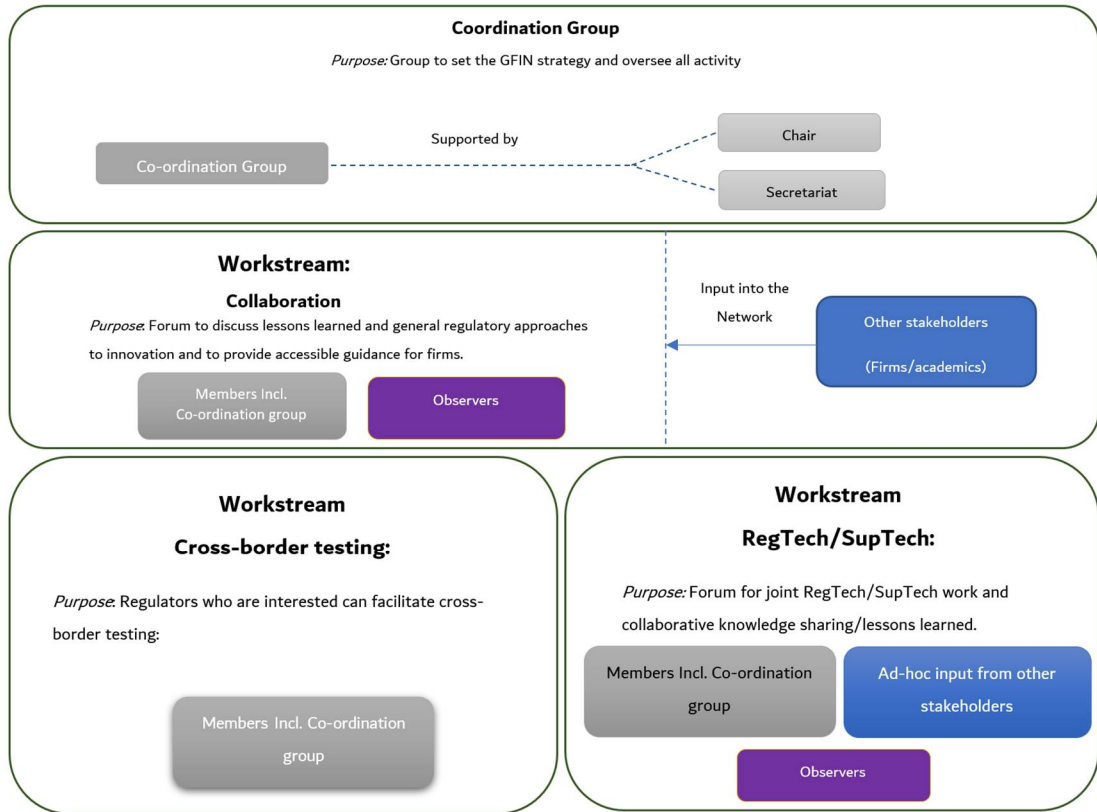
Coordination Group

Purpose: Group to set the GFIN strategy and oversee all activity

Co-ordination Group

Supported by

Chair

Secretariat

Workstream:

Collaboration

Purpose: Forum to discuss lessons learned and general regulatory approaches to innovation and to provide accessible guidance for firms.

Members Incl. Co-ordination group

Observers

Input into the Network

Other stakeholders

(Firms/academics)

Workstream

Cross-border testing:

Purpose: Regulators who are interested can facilitate cross-border testing:

Members Incl. Co-ordination group

Workstream

RegTech/SupTech:

Purpose: Forum for joint RegTech/SupTech work and collaborative knowledge sharing/lessons learned.

Members Incl. Co-ordination group

Ad-hoc input from other stakeholders

Observers